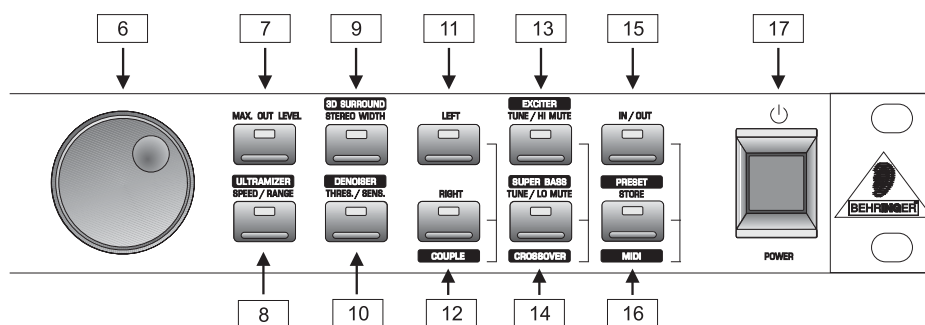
6
7
9
11
13
15
17

MAX. OUT LEVEL
3D SURROUND
STEREO WIDTH
LEFT
EXCITER
TUNE / HI MUTE
IN / OUT

ULTRAMIZER
SPEED / RANGE
DENOISER
THRES. / SENS.
RIGHT
SUPER BASS
TUNE / LO MUTE
PRESET
STORE

COUPLE
CROSSOVER
MIDI

POWER

BEHRINGER

8
10
12
14
16